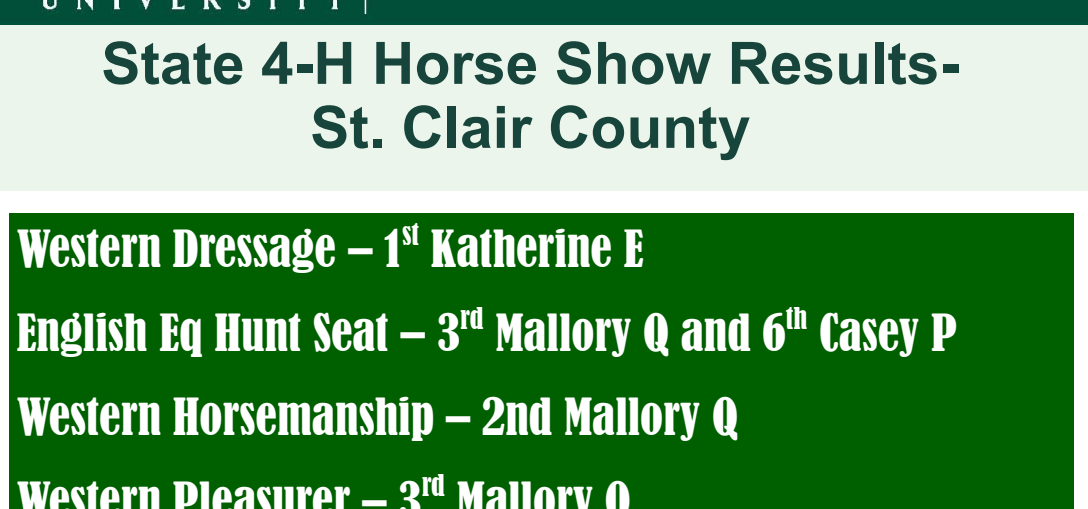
UNIVERSITY

State 4-H Horse Show Results- St. Clair County

Western Dressage – 1$^{st}$ Katherine E

English Eq Hunt Seat – 3$^{rd}$ Mallory Q and 6$^{th}$ Casey P

Western Horsemanship – 2nd Mallory Q

Western Pleasurer – 3$^{rd}$ Mallory Q